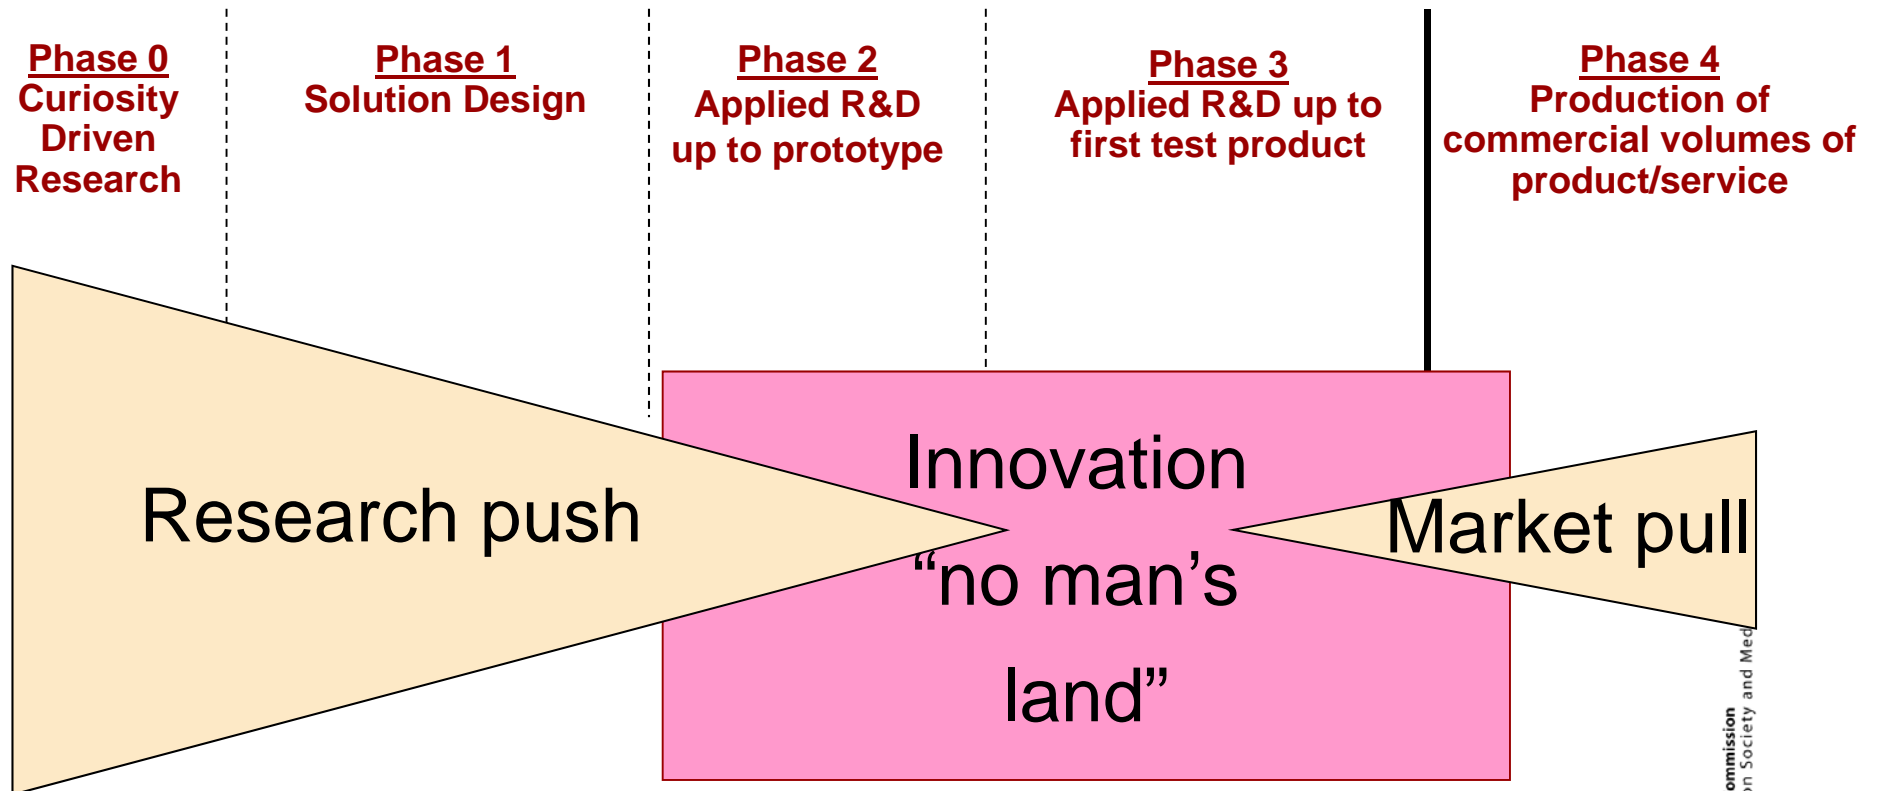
Phase 0
Curiosity Driven Research

Phase 1
Solution Design

Phase 2
Applied R&D up to prototype

Phase 3
Applied R&D up to first test product

Phase 4
Production of commercial volumes of product/service

Research push

Innovation "no man's land"

Market pull

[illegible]ommission
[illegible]n Society and Med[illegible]